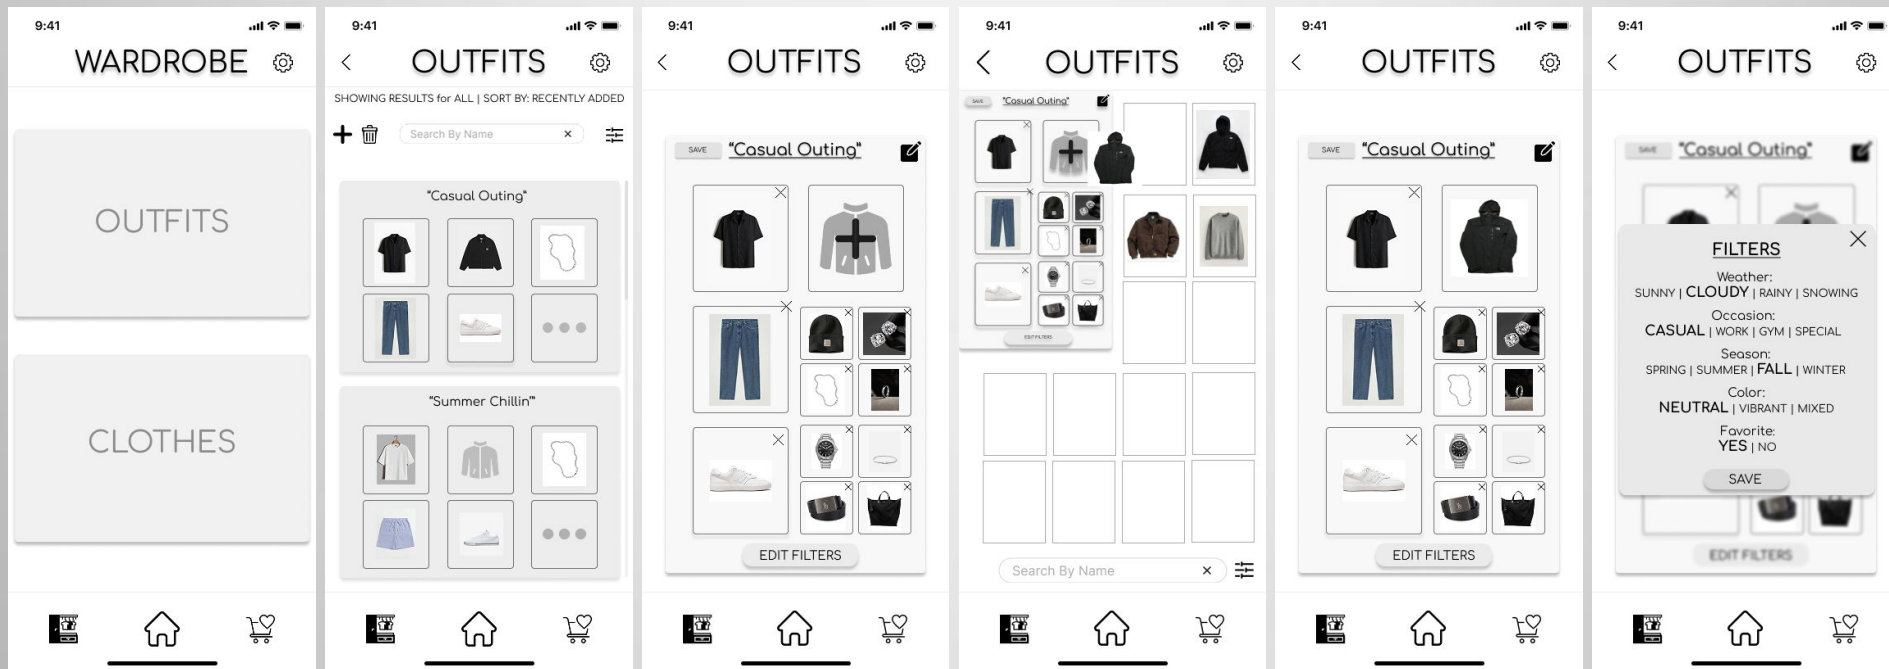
9:41

WARDROBE

OUTFITS

CLOTHES

9:41

OUTFITS

SHOWING RESULTS for ALL | SORT BY: RECENTLY ADDED

Search By Name

"Casual Outing"

"Summer Chillin'"

9:41

OUTFITS

SAVE "Casual Outing"

EDIT FILTERS

9:41

OUTFITS

SAVE "Casual Outing"

EDIT FILTERS

Search By Name

9:41

OUTFITS

SAVE "Casual Outing"

EDIT FILTERS

9:41

OUTFITS

SAVE "Casual Outing"

FILTERS

Weather:
SUNNY | CLOUDY | RAINY | SNOWING

Occasion:
CASUAL | WORK | GYM | SPECIAL

Season:
SPRING | SUMMER | FALL | WINTER

Color:
NEUTRAL | VIBRANT | MIXED

Favorite:
YES | NO

SAVE

EDIT FILTERS